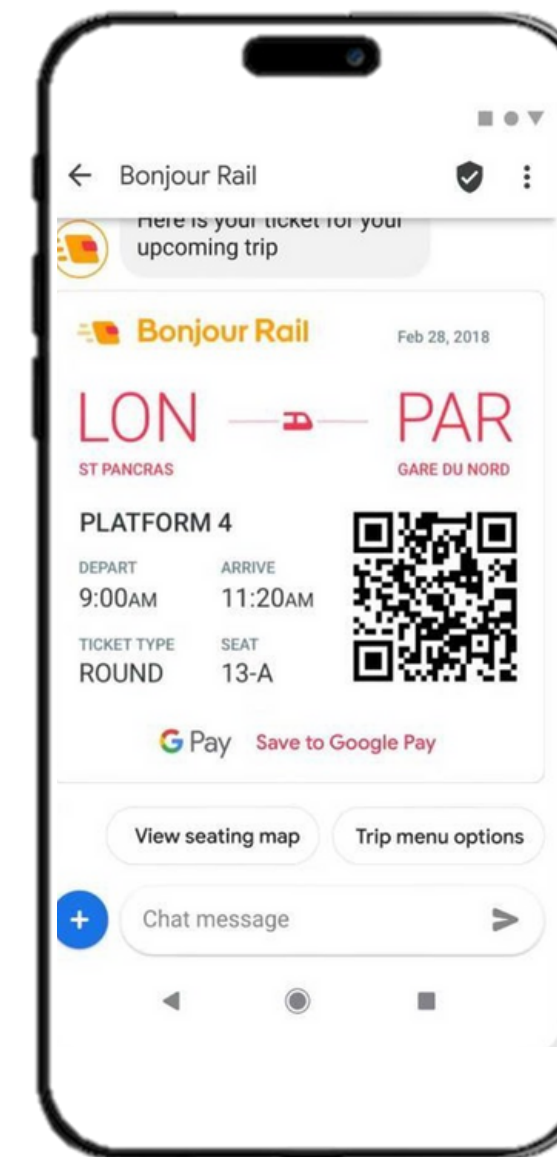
Bonjour Rail

Here is your ticket for your upcoming trip

Bonjour Rail

Feb 28, 2018

LON

ST PANCRAS

PAR

GARE DU NORD

PLATFORM 4

DEPART
9:00AM

ARRIVE
11:20AM

TICKET TYPE
ROUND

SEAT
13-A

G Pay Save to Google Pay

View seating map

Trip menu options

Chat message